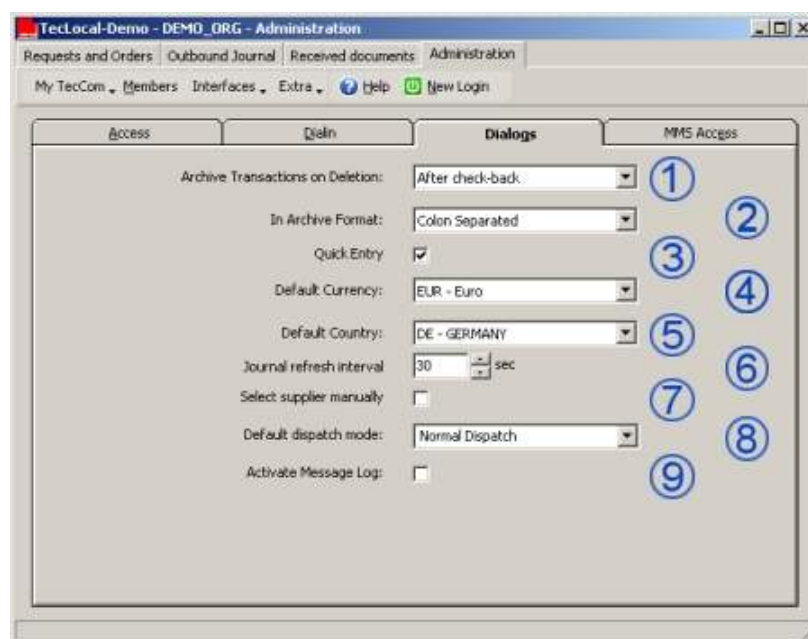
TecLocal-Demo - DEMO_ORG - Administration

Requests and Orders | Outbound Journal | Received documents | Administration

My TecCom | Members | Interfaces | Extra | Help | New Login

Access | DialIn | Dialogs | MMS Access

Archive Transactions on Deletion: After check-back ①

② In Archive Format: Colon Separated

Quick Entry ③

Default Currency: EUR - Euro ④

Default Country: DE - GERMANY ⑤

Journal refresh interval 30 sec ⑥

Select supplier manually ⑦

Default dispatch mode: Normal Dispatch ⑧

Activate Message Log: ⑨